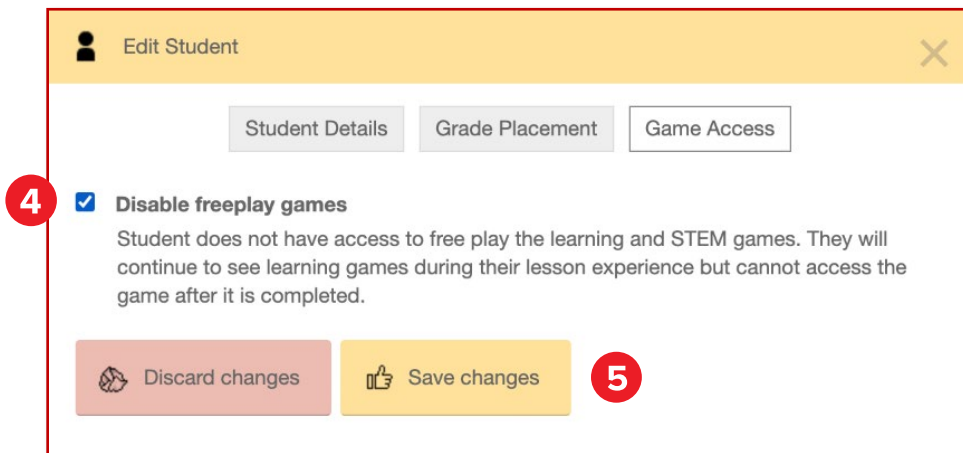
Edit Student

Student Details Grade Placement Game Access

4

Disable freeplay games

Student does not have access to free play the learning and STEM games. They will continue to see learning games during their lesson experience but cannot access the game after it is completed.

Discard changes Save changes

5